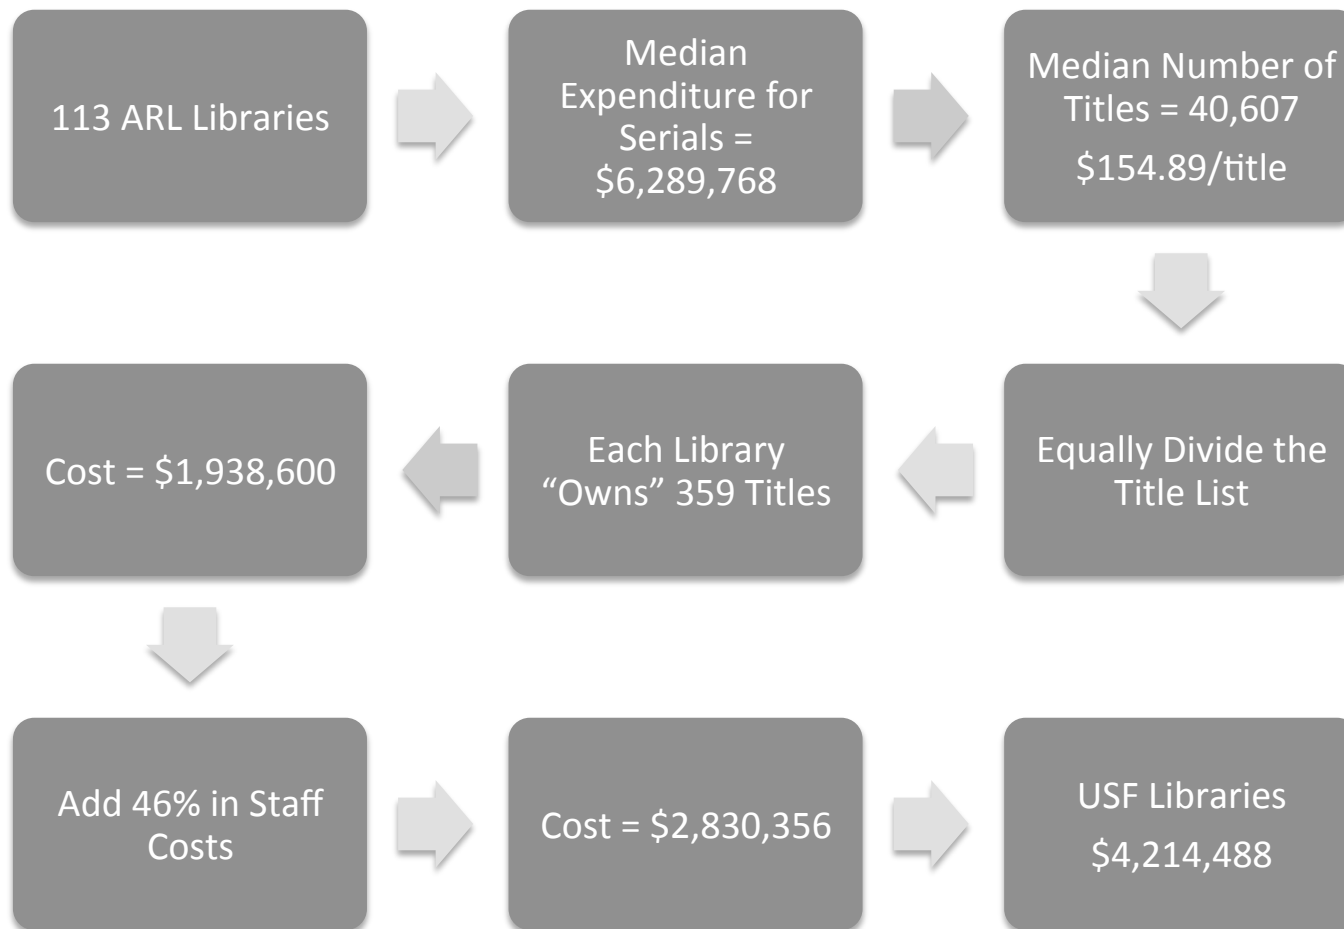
113 ARL Libraries

Median Expenditure for Serials = \$6,289,768

Median Number of Titles = 40,607

\$154.89/title

Equally Divide the Title List

Each Library “Owns” 359 Titles

Cost = \$1,938,600

Add 46% in Staff Costs

Cost = \$2,830,356

USF Libraries

\$4,214,488